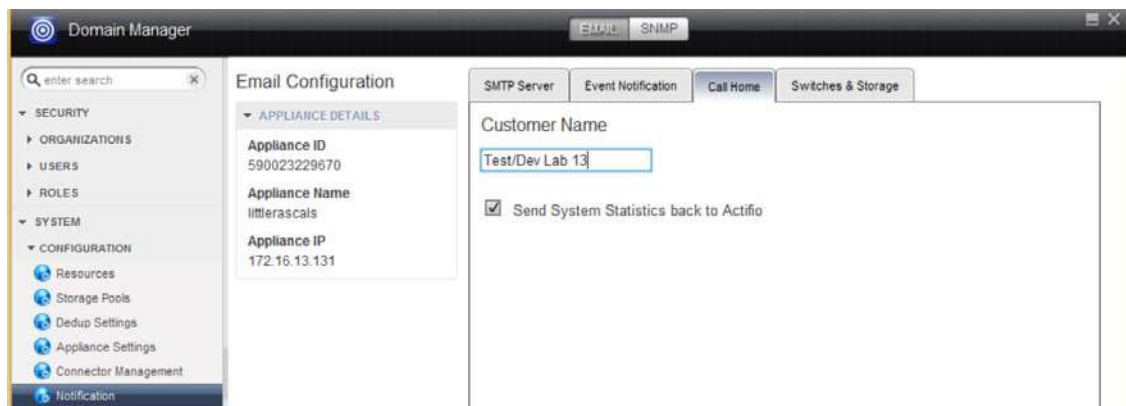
Domain Manager

EMAIL SNMP

enter search

SECURITY
ORGANIZATIONS
USERS
ROLES
SYSTEM
CONFIGURATION
Resources
Storage Pools
Dedup Settings
Appliance Settings
Connector Management
Notification

Email Configuration

APPLIANCE DETAILS

Appliance ID
590023229670

Appliance Name
littlerascals

Appliance IP
172.16.13.131

SMTP Server | Event Notification | Call Home | Switches & Storage

Customer Name

Test/Dev Lab 13

Send System Statistics back to Actifio